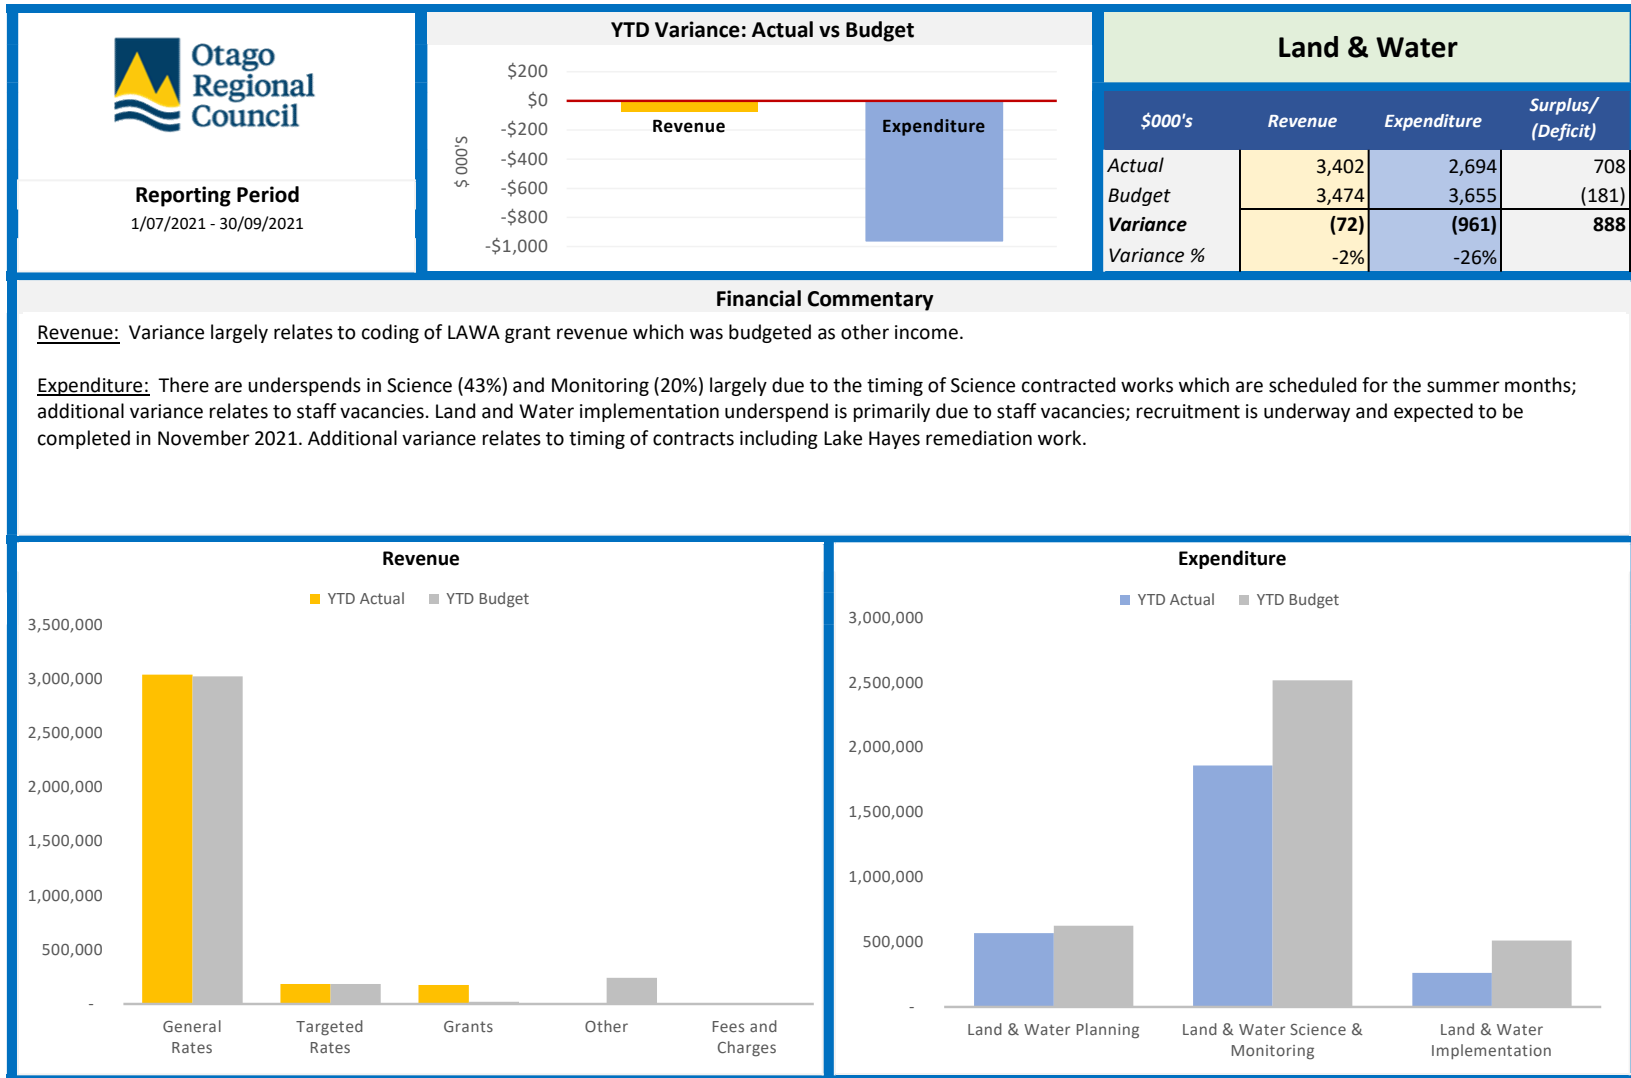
Otago Regional Council

Reporting Period
1/07/2021 - 30/09/2021

YTD Variance: Actual vs Budget

$200
$0
-$200
-$400
-$600
-$800
-$1,000

$ 000's

Revenue
Expenditure

Land & Water

| $000's | Revenue | Expenditure | Surplus/ (Deficit) |
|---|---|---|---|
| Actual | 3,402 | 2,694 | 708 |
| Budget | 3,474 | 3,655 | (181) |
| Variance | (72) | (961) | 888 |
| Variance % | -2% | -26% | |

Financial Commentary

Revenue: Variance largely relates to coding of LAWA grant revenue which was budgeted as other income.

Expenditure: There are underspends in Science (43%) and Monitoring (20%) largely due to the timing of Science contracted works which are scheduled for the summer months; additional variance relates to staff vacancies. Land and Water implementation underspend is primarily due to staff vacancies; recruitment is underway and expected to be completed in November 2021. Additional variance relates to timing of contracts including Lake Hayes remediation work.

Revenue

YTD Actual
YTD Budget

3,500,000
3,000,000
2,500,000
2,000,000
1,500,000
1,000,000
500,000
-

General Rates
Targeted Rates
Grants
Other
Fees and Charges

Expenditure

YTD Actual
YTD Budget

3,000,000
2,500,000
2,000,000
1,500,000
1,000,000
500,000
-

Land & Water Planning
Land & Water Science & Monitoring
Land & Water Implementation